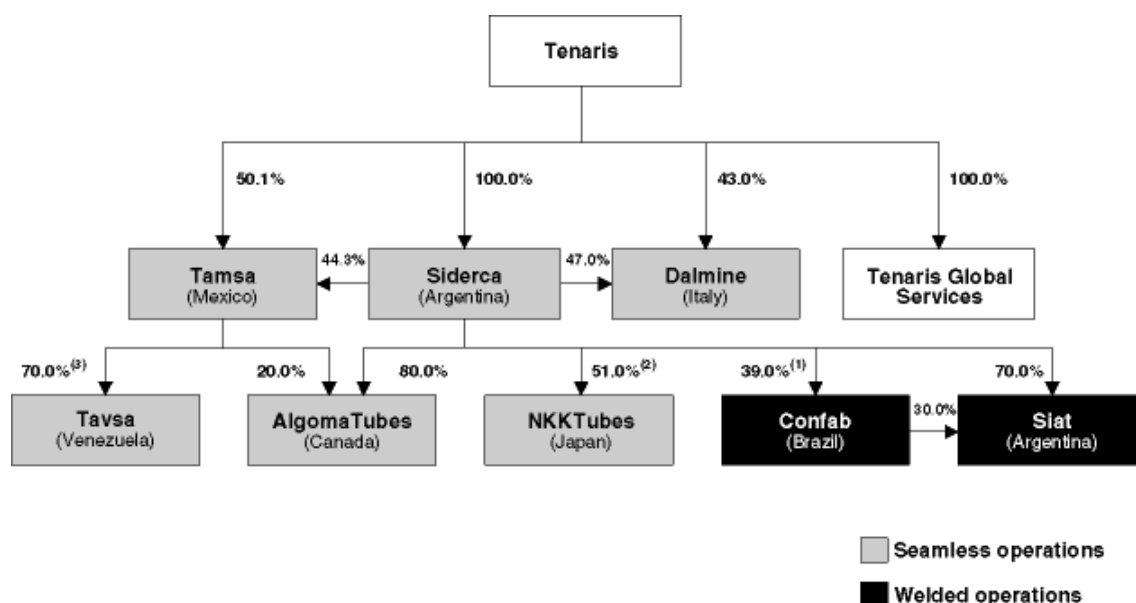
Tenaris

50.1%

100.0%

43.0%

100.0%

Tamsa
(Mexico)

44.3%

Siderca
(Argentina)

47.0%

Dalmine
(Italy)

Tenaris Global Services

70.0%$^{(3)}$

20.0%

80.0%

51.0%$^{(2)}$

39.0%$^{(1)}$

70.0%

Tavsa
(Venezuela)

AlgomaTubes
(Canada)

NKKTubes
(Japan)

Confab
(Brazil)

30.0%

Siat
(Argentina)

Seamless operations

Welded operations